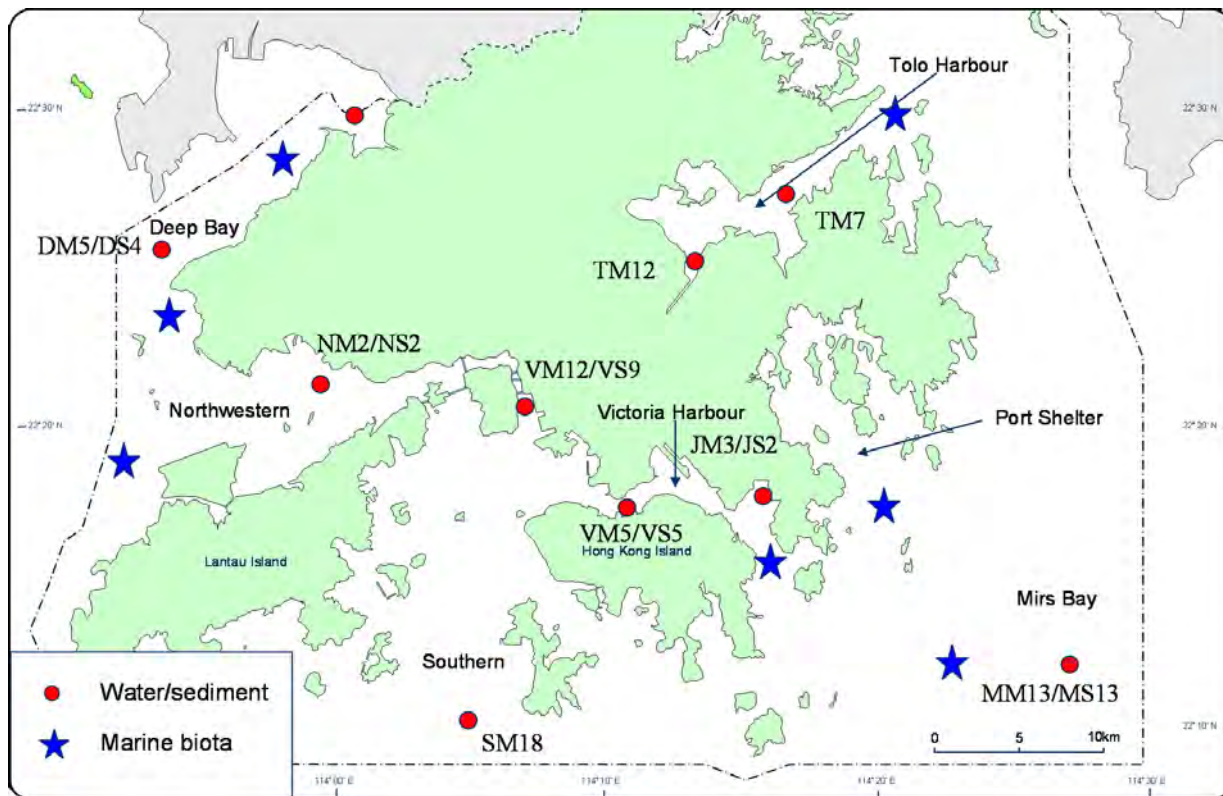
Tolo Harbour
22°30'N
22°30'N
Deep Bay
DM5/DS4
TM7
TM12
NM2/NS2
VM12/VS9
Northwestern
Victoria Harbour
Port Shelter
22°20'N
22°20'N
JM3/JS2
VM5/VS5
Hong Kong Island
Lantau Island
Mirs Bay
Southern
Water/sediment
Marine biota
MM13/MS13
SM18
22°10'N
0 5 10km
114°00'E
114°10'E
114°20'E
114°30'E